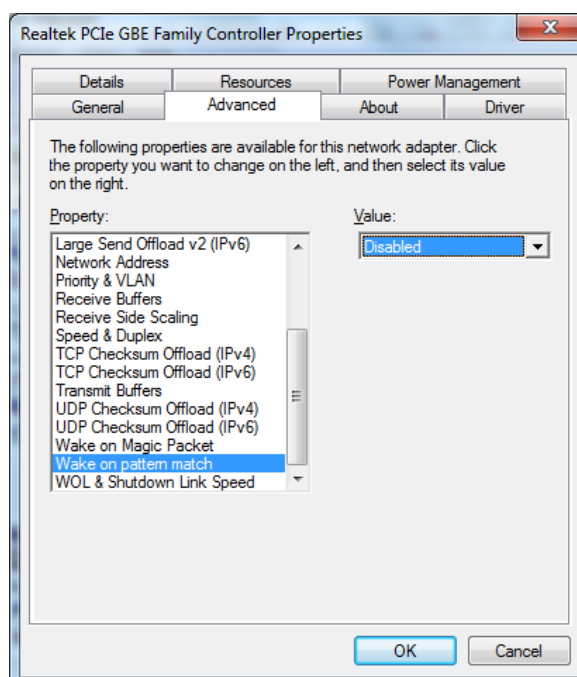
Realtek PCIe GBE Family Controller Properties

Details
Resources
Power Management
General
Advanced
About
Driver

The following properties are available for this network adapter. Click the property you want to change on the left, and then select its value on the right.

Property:
Large Send Offload v2 (IPv6)
Network Address
Priority & VLAN
Receive Buffers
Receive Side Scaling
Speed & Duplex
TCP Checksum Offload (IPv4)
TCP Checksum Offload (IPv6)
Transmit Buffers
UDP Checksum Offload (IPv4)
UDP Checksum Offload (IPv6)
Wake on Magic Packet
Wake on pattern match
WOL & Shutdown Link Speed

Value:
Disabled

OK
Cancel